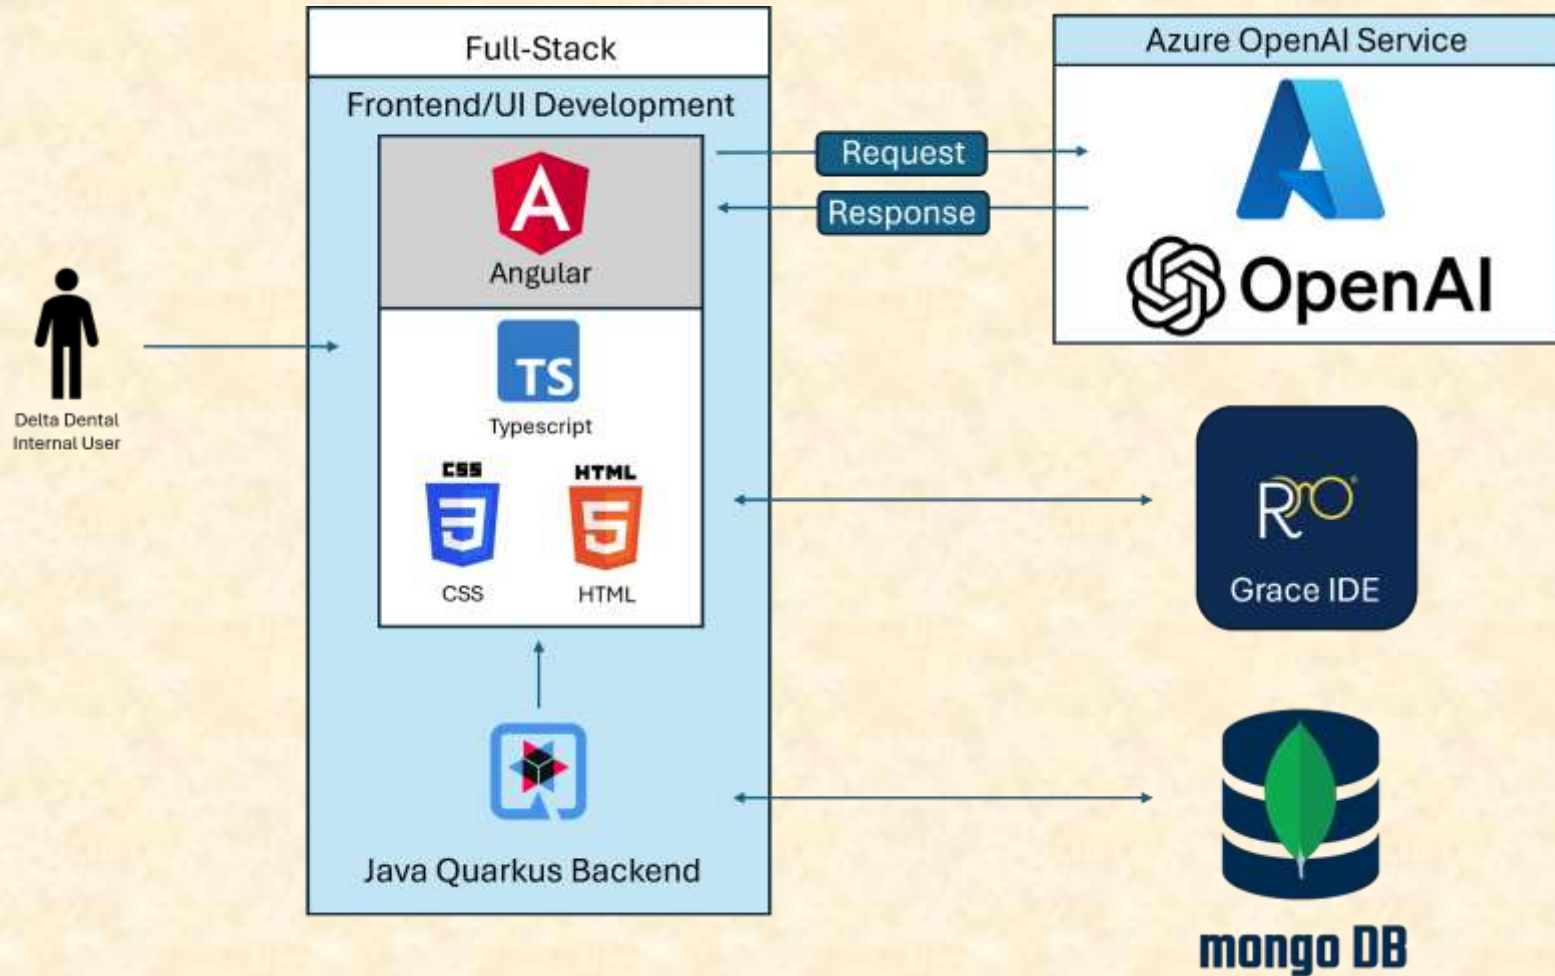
Full-Stack

Frontend/UI Development

Angular

TS

Typescript

CSS

CSS

HTML

HTML

Java Quarkus Backend

Delta Dental Internal User

Request

Response

Azure OpenAI Service

OpenAI

Grace IDE

mongo DB